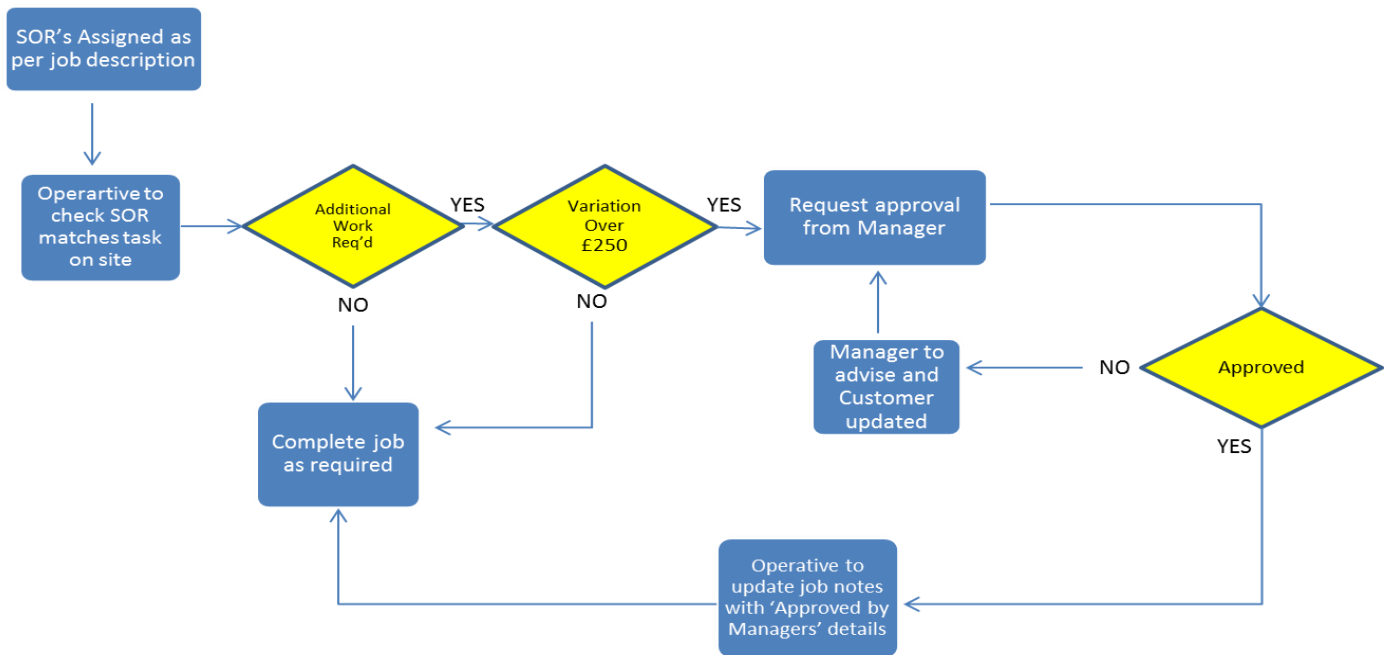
SOR’s Assigned as per job description

Operartive to check SOR matches task on site

Additional Work Req’d

YES

NO

Variation Over £250

YES

NO

Request approval from Manager

Approved

NO

YES

Manager to advise and Customer updated

Complete job as required

Operative to update job notes with ‘Approved by Managers’ details